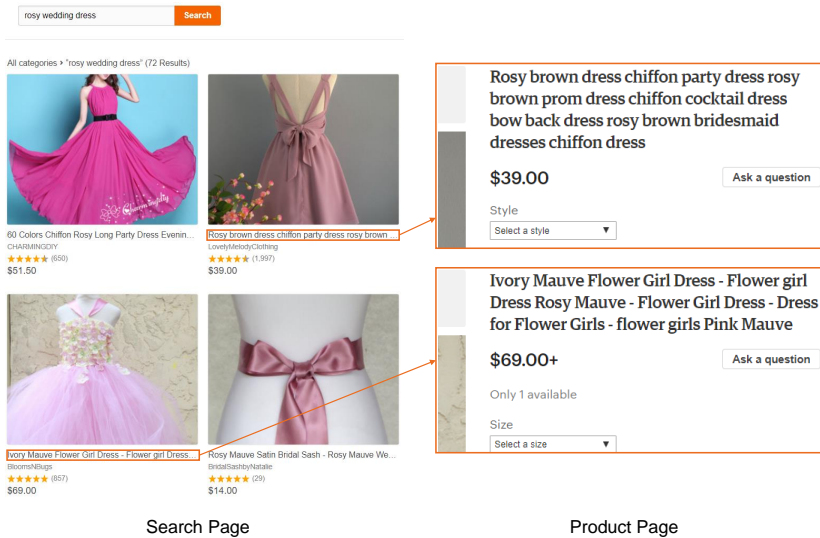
rosy wedding dress Search

All categories > "rosy wedding dress" (72 Results)

60 Colors Chiffon Rosy Long Party Dress Evenin...
CHARMINGDIY
★★★★★ (650)
$51.50

Rosy brown dress chiffon party dress rosy brown ...
LovelyMelodyClothing
★★★★★ (1,997)
$39.00

Ivory Mauve Flower Girl Dress - Flower girl Dress...
BloomsNBugs
★★★★★ (857)
$69.00

Rosy Mauve Satin Bridal Sash - Rosy Mauve We...
BridalSashbyNatalie
★★★★★ (29)
$14.00

Rosy brown dress chiffon party dress rosy brown prom dress chiffon cocktail dress bow back dress rosy brown bridesmaid dresses chiffon dress

$39.00

Ask a question

Style

Select a style

Ivory Mauve Flower Girl Dress - Flower girl Dress Rosy Mauve - Flower Girl Dress - Dress for Flower Girls - flower girls Pink Mauve

$69.00+

Ask a question

Only 1 available

Size

Select a size

Search Page

Product Page